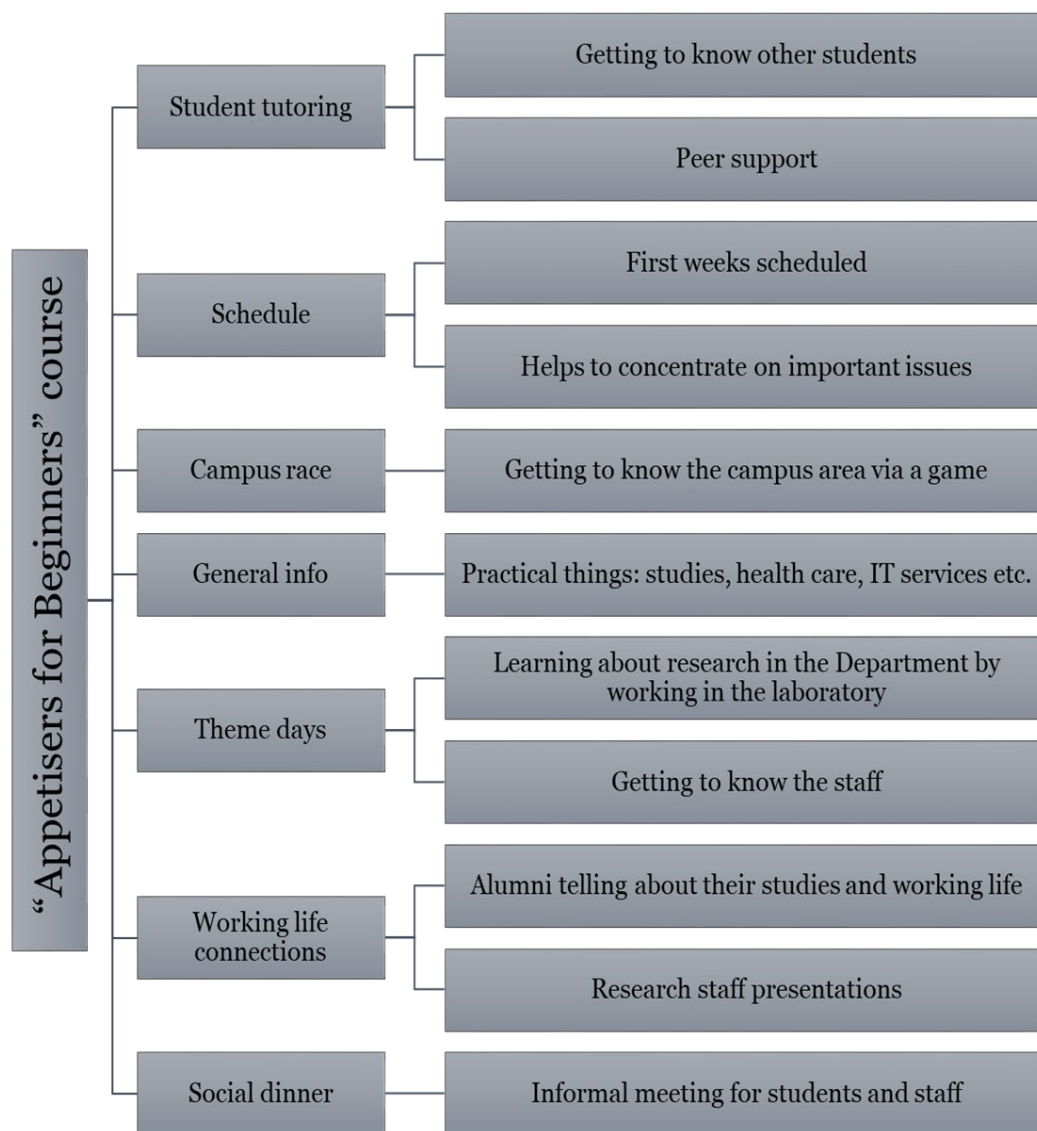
"Appetisers for Beginners" course

Student tutoring

Getting to know other students

Peer support

Schedule

First weeks scheduled

Helps to concentrate on important issues

Campus race

Getting to know the campus area via a game

General info

Practical things: studies, health care, IT services etc.

Theme days

Learning about research in the Department by working in the laboratory

Getting to know the staff

Working life connections

Alumni telling about their studies and working life

Research staff presentations

Social dinner

Informal meeting for students and staff